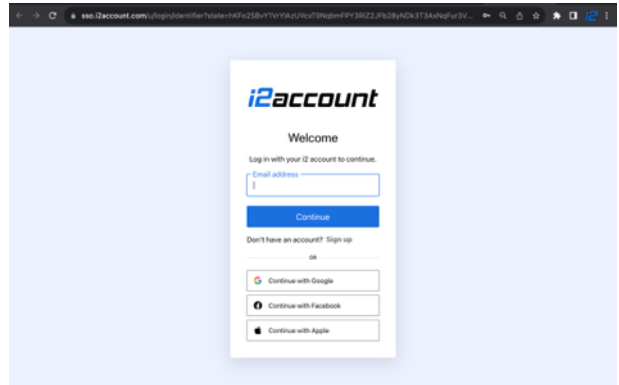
sso.i2account.com/u/login/identifier?state=hKFo2SBvY1VrYlAzUVcxT0NqbmFPY3RlZ2JFb28yNDk3T3AxNqFur3V...

i2account

Welcome

Log in with your i2 account to continue.

Email address

Continue

Don't have an account? Sign up

OR

Continue with Google

Continue with Facebook

Continue with Apple